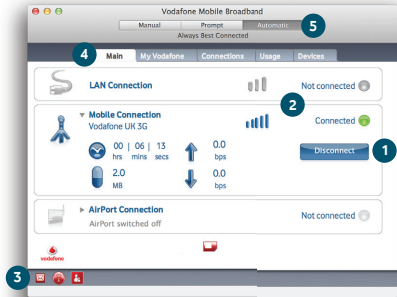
Vodafone Mobile Broadband

Manual | Prompt | Automatic

5

Always Best Connected

4

Main | My Vodafone | Connections | Usage | Devices

LAN Connection

Not connected

2

Mobile Connection
Vodafone UK 3G

Connected

00 | 06 | 13
hrs mins secs

0.0
bps

Disconnect

1

2.0
MB

0.0
bps

AirPort Connection
AirPort switched off

Not connected

vodafone

3